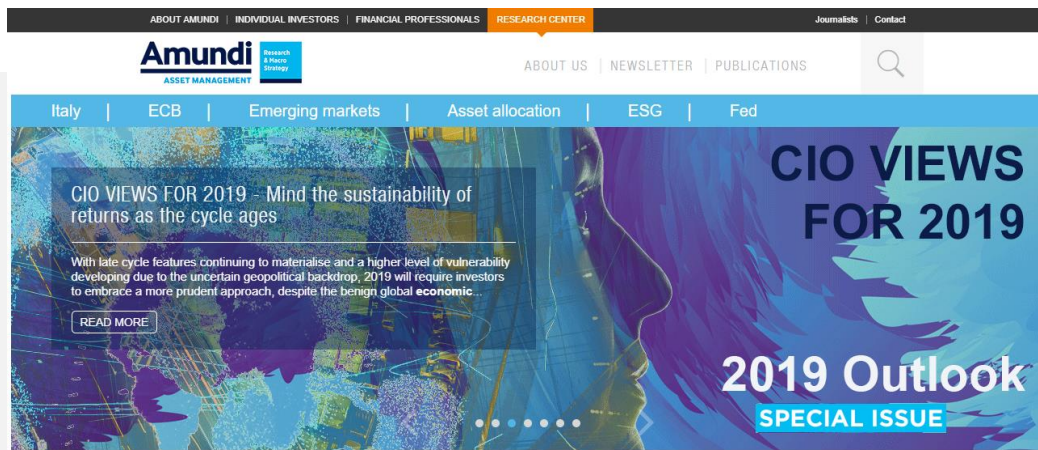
ABOUT AMUNDI | INDIVIDUAL INVESTORS | FINANCIAL PROFESSIONALS | RESEARCH CENTER

Journalists | Contact

Amundi ASSET MANAGEMENT

Research & Macro Strategy

ABOUT US | NEWSLETTER | PUBLICATIONS

Italy | ECB | Emerging markets | Asset allocation | ESG | Fed

CIO VIEWS FOR 2019 - Mind the sustainability of returns as the cycle ages

With late cycle features continuing to materialise and a higher level of vulnerability developing due to the uncertain geopolitical backdrop, 2019 will require investors to embrace a more prudent approach, despite the benign global economic ...

READ MORE

CIO VIEWS FOR 2019

2019 Outlook

SPECIAL ISSUE